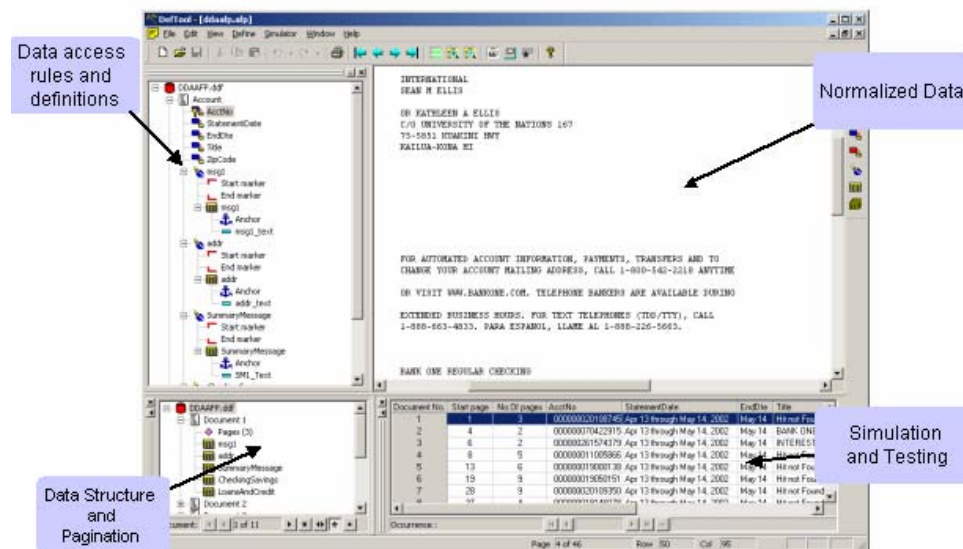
DefTool - [ddaafp.afp]

File Edit View Define Simulator Window Help

Data access rules and definitions

DDAAFP.ddf
Account
AcctNo
StatementDate
EndDte
Title
ZipCode
msg1
Start marker
End marker
msg1
Anchor
msg1_text
addr
Start marker
End marker
addr
Anchor
addr_text
SummaryMessage
Start marker
End marker
SummaryMessage
Anchor
SM1_Text

INTERNATIONAL
SEAN M ELLIS

OR KATHLEEN A ELLIS
C/O UNIVERSITY OF THE NATIONS 167
75-5851 KUAKINI HWY
KAILUA-KONA HI

FOR AUTOMATED ACCOUNT INFORMATION, PAYMENTS, TRANSFERS AND TO CHANGE YOUR ACCOUNT MAILING ADDRESS, CALL 1-800-542-2218 ANYTIME

OR VISIT WWW.BANKONE.COM. TELEPHONE BANKERS ARE AVAILABLE DURING

EXTENDED BUSINESS HOURS. FOR TEXT TELEPHONES (TDD/TTY), CALL 1-888-663-4833. PARA ESPANOL, LLAME AL 1-888-226-5665.

BANK ONE REGULAR CHECKING

Normalized Data

DDAAFP.ddf
Document 1
Pages (3)
msg1
addr
SummaryMessage
CheckingSavings
LoansAndCredit
Document 2
Document: 1 of 11

Data Structure and Pagination

| Document No. | Start page | No Of pages | AcctNo | StatementDate | EndDte | Title |
|---|---|---|---|---|---|---|
| 1 | 1 | 3 | 000000020108745 | Apr 13 through May 14, 2002 | May 14 | Hit not Fou |
| 2 | 4 | 2 | 000000070422915 | Apr 13 through May 14, 2002 | May 14 | BANK ONE |
| 3 | 6 | 2 | 000000261574379 | Apr 13 through May 14, 2002 | May 14 | INTEREST |
| 4 | 8 | 5 | 000000011005865 | Apr 13 through May 14, 2002 | May 14 | Hit |
| 5 | 13 | 6 | 000000019000138 | Apr 13 through May 14, 2002 | May 14 | Hit not Fou |
| 6 | 19 | 9 | 000000019050151 | Apr 13 through May 14, 2002 | May 14 | Hit not Fou |
| 7 | 28 | 9 | 000000020109350 | Apr 13 through May 14, 2002 | May 14 | Hit not Found |

Occurrence :

Simulation and Testing

Page 4 of 46 Row 50 Col 95